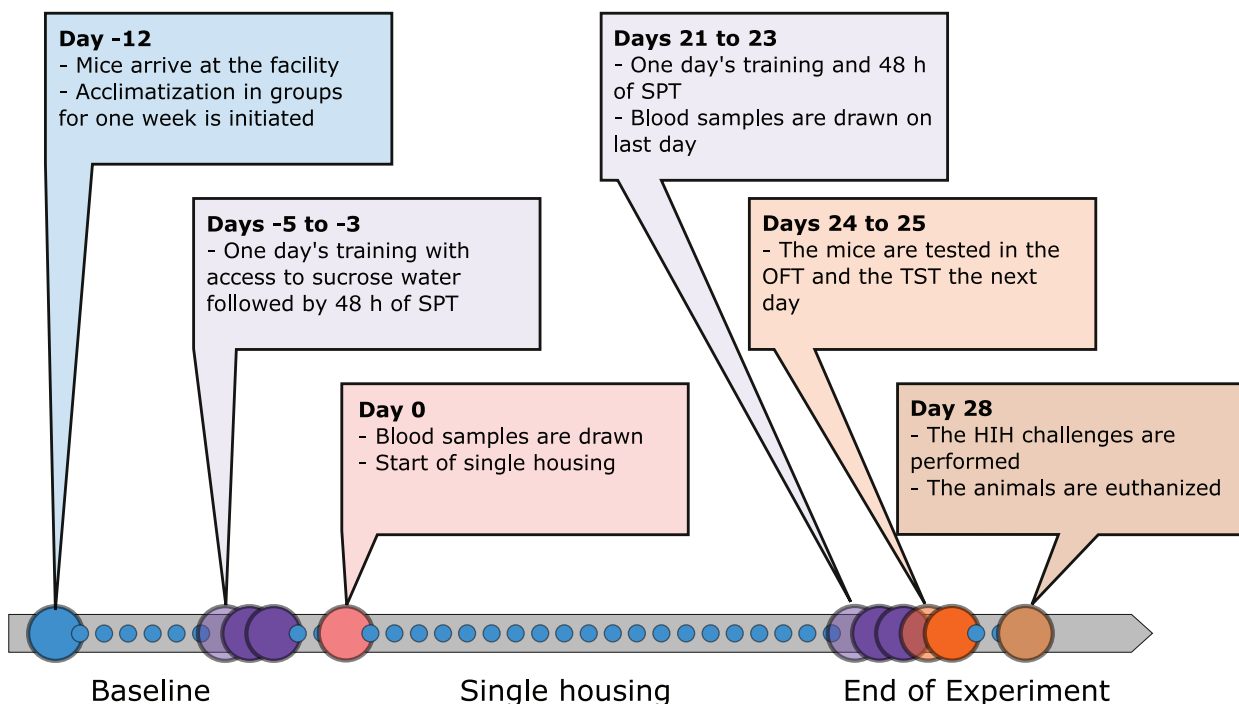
**Day -12**
- Mice arrive at the facility
- Acclimatization in groups for one week is initiated

**Days -5 to -3**
- One day's training with access to sucrose water followed by 48 h of SPT

**Day 0**
- Blood samples are drawn
- Start of single housing

**Days 21 to 23**
- One day's training and 48 h of SPT
- Blood samples are drawn on last day

**Days 24 to 25**
- The mice are tested in the OFT and the TST the next day

**Day 28**
- The HIH challenges are performed
- The animals are euthanized

Baseline

Single housing

End of Experiment